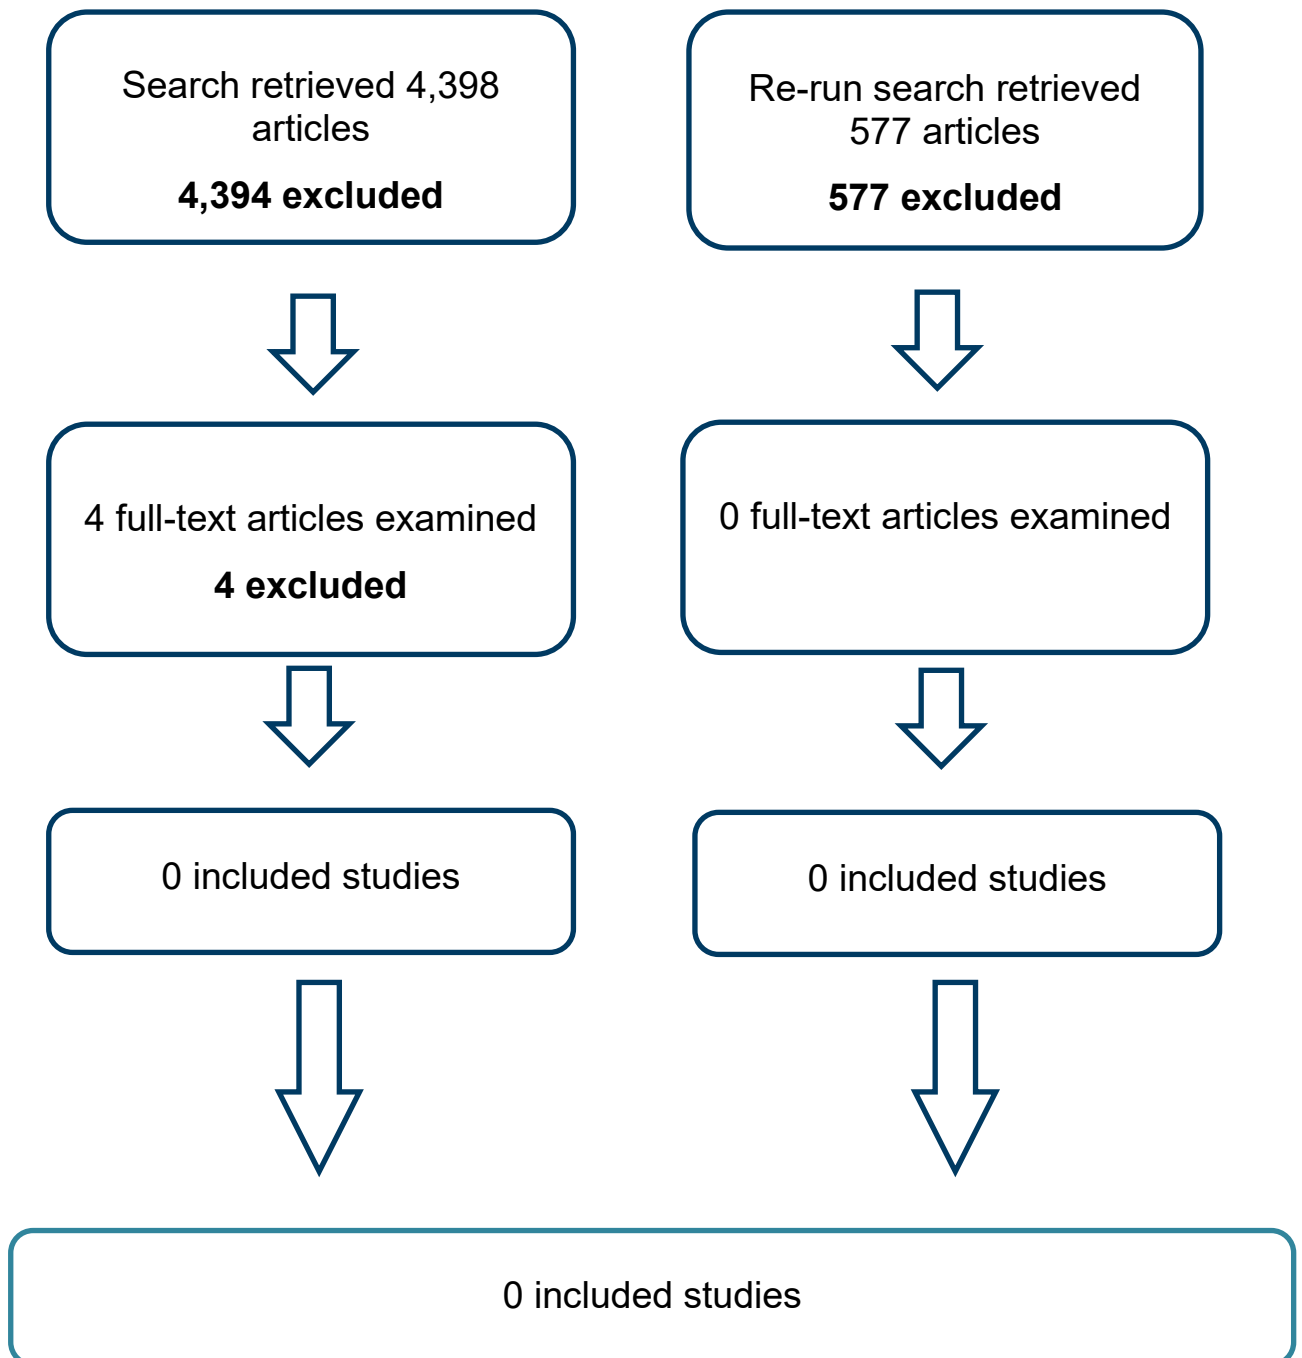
Search retrieved 4,398 articles

4,394 excluded

Re-run search retrieved 577 articles

577 excluded

4 full-text articles examined

4 excluded

0 full-text articles examined

0 included studies

0 included studies

0 included studies